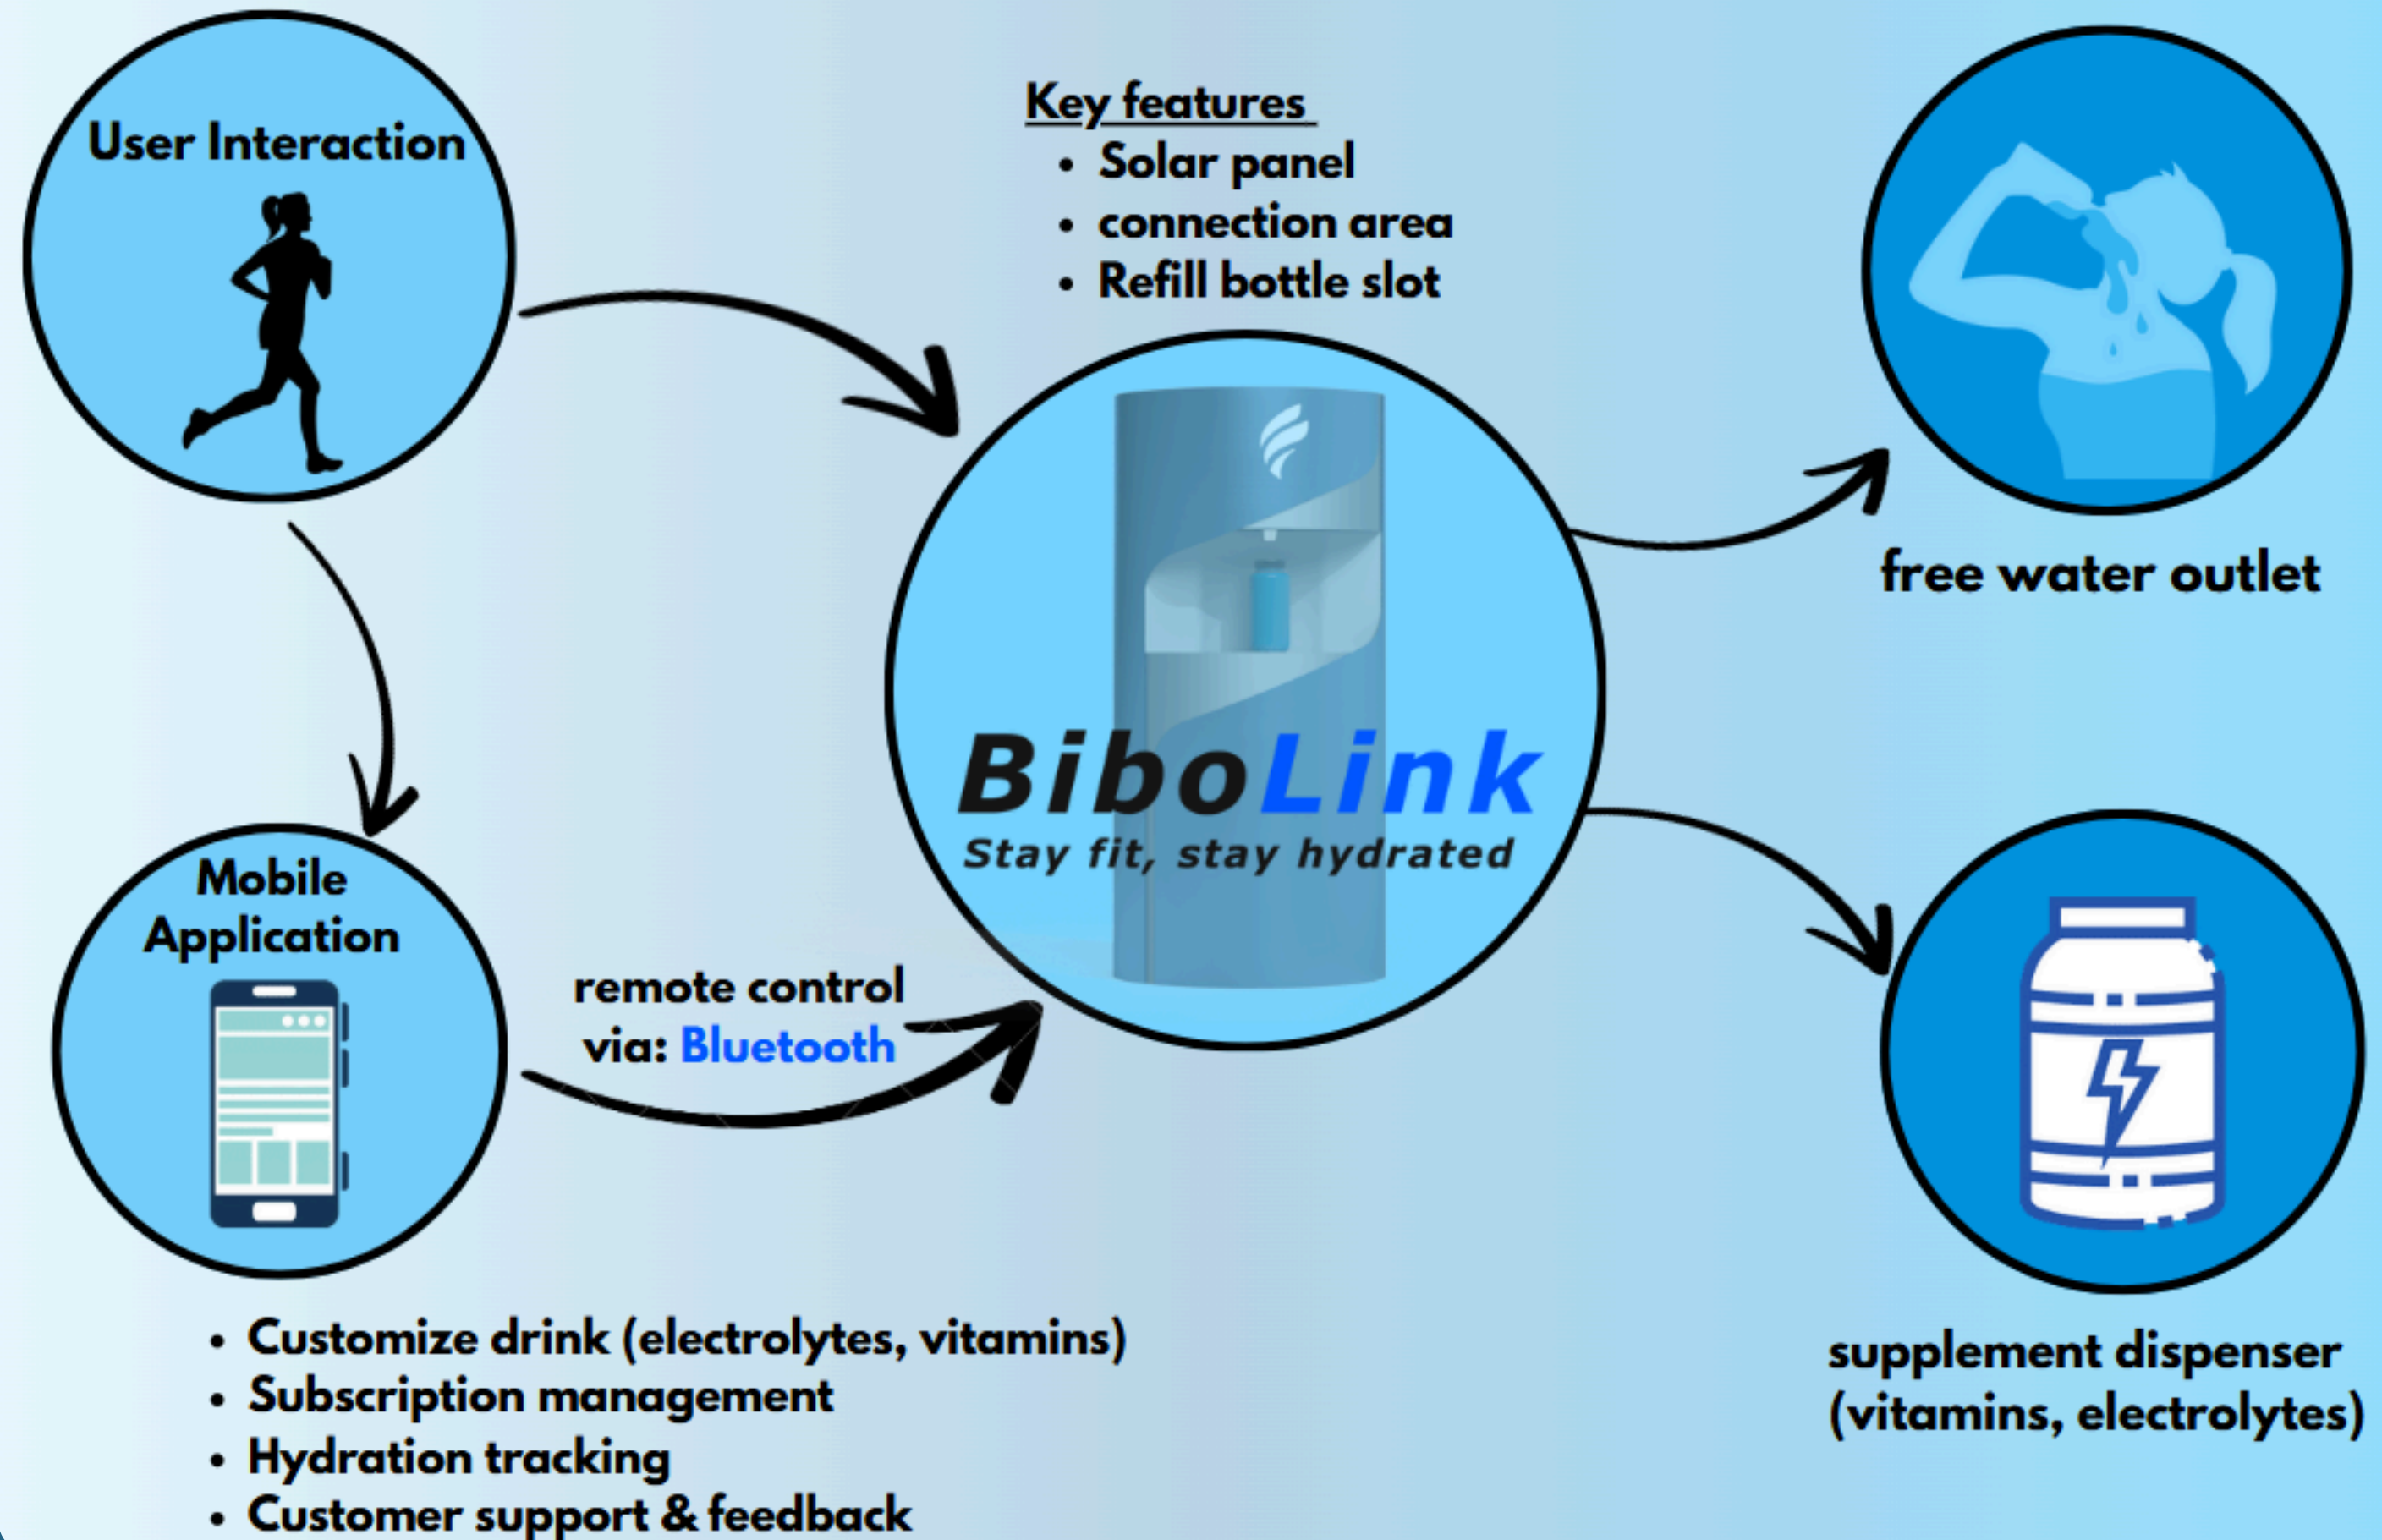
User Interaction

Key features
• Solar panel
• connection area
• Refill bottle slot

free water outlet

BiboLink
Stay fit, stay hydrated

Mobile Application

remote control via: Bluetooth

supplement dispenser (vitamins, electrolytes)

• Customize drink (electrolytes, vitamins)
• Subscription management
• Hydration tracking
• Customer support & feedback